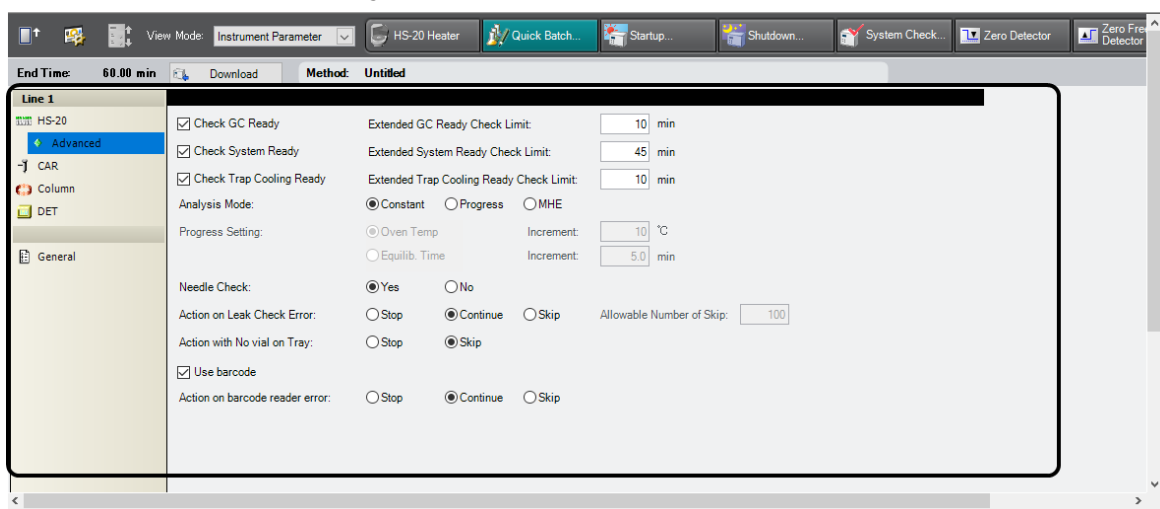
View Mode: Instrument Parameter

HS-20 Heater

Quick Batch...

Startup...

Shutdown...

System Check...

Zero Detector

Zero Free Detector

End Time: 60.00 min

Download

Method: Untitled

Line 1

HS-20

Advanced

CAR

Column

DET

General

Check GC Ready

Extended GC Ready Check Limit: 10 min

Check System Ready

Extended System Ready Check Limit: 45 min

Check Trap Cooling Ready

Extended Trap Cooling Ready Check Limit: 10 min

Analysis Mode: Constant Progress MHE

Progress Setting: Oven Temp Increment: 10 °C

Equilib. Time Increment: 5.0 min

Needle Check: Yes No

Action on Leak Check Error: Stop Continue Skip Allowable Number of Skip: 100

Action with No vial on Tray: Stop Skip

Use barcode

Action on barcode reader error: Stop Continue Skip